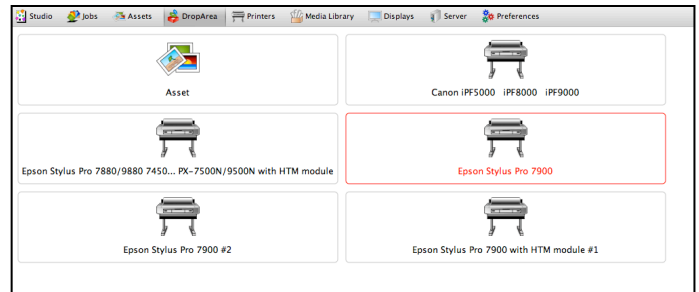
Studio Jobs Assets DropArea Printers Media Library Displays Server Preferences

Asset

Canon iPF5000 iPF8000 iPF9000

Epson Stylus Pro 7880/9880 7450... PX-7500N/9500N with HTM module

Epson Stylus Pro 7900

Epson Stylus Pro 7900 #2

Epson Stylus Pro 7900 with HTM module #1